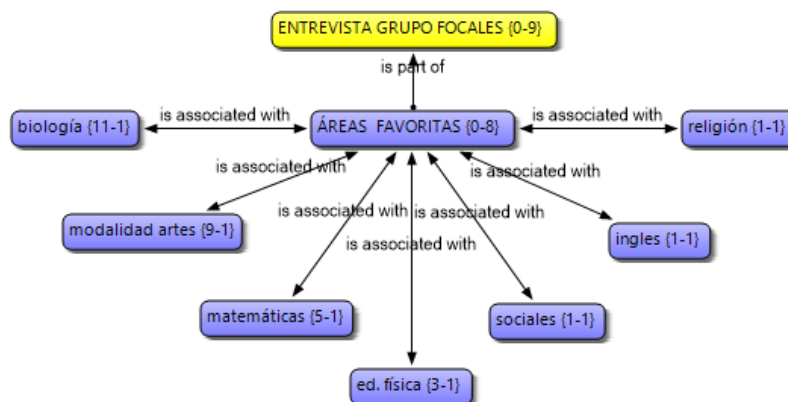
ENTREVISTA GRUPO FOCALES {0-9}

is part of

biología {11-1}

is associated with

ÁREAS FAVORITAS {0-8}

is associated with

religión {1-1}

is associated with

is associated with

modalidad artes {9-1}

is associated with

is associated with

ingles {1-1}

is associated with

matemáticas {5-1}

sociales {1-1}

ed. física {3-1}